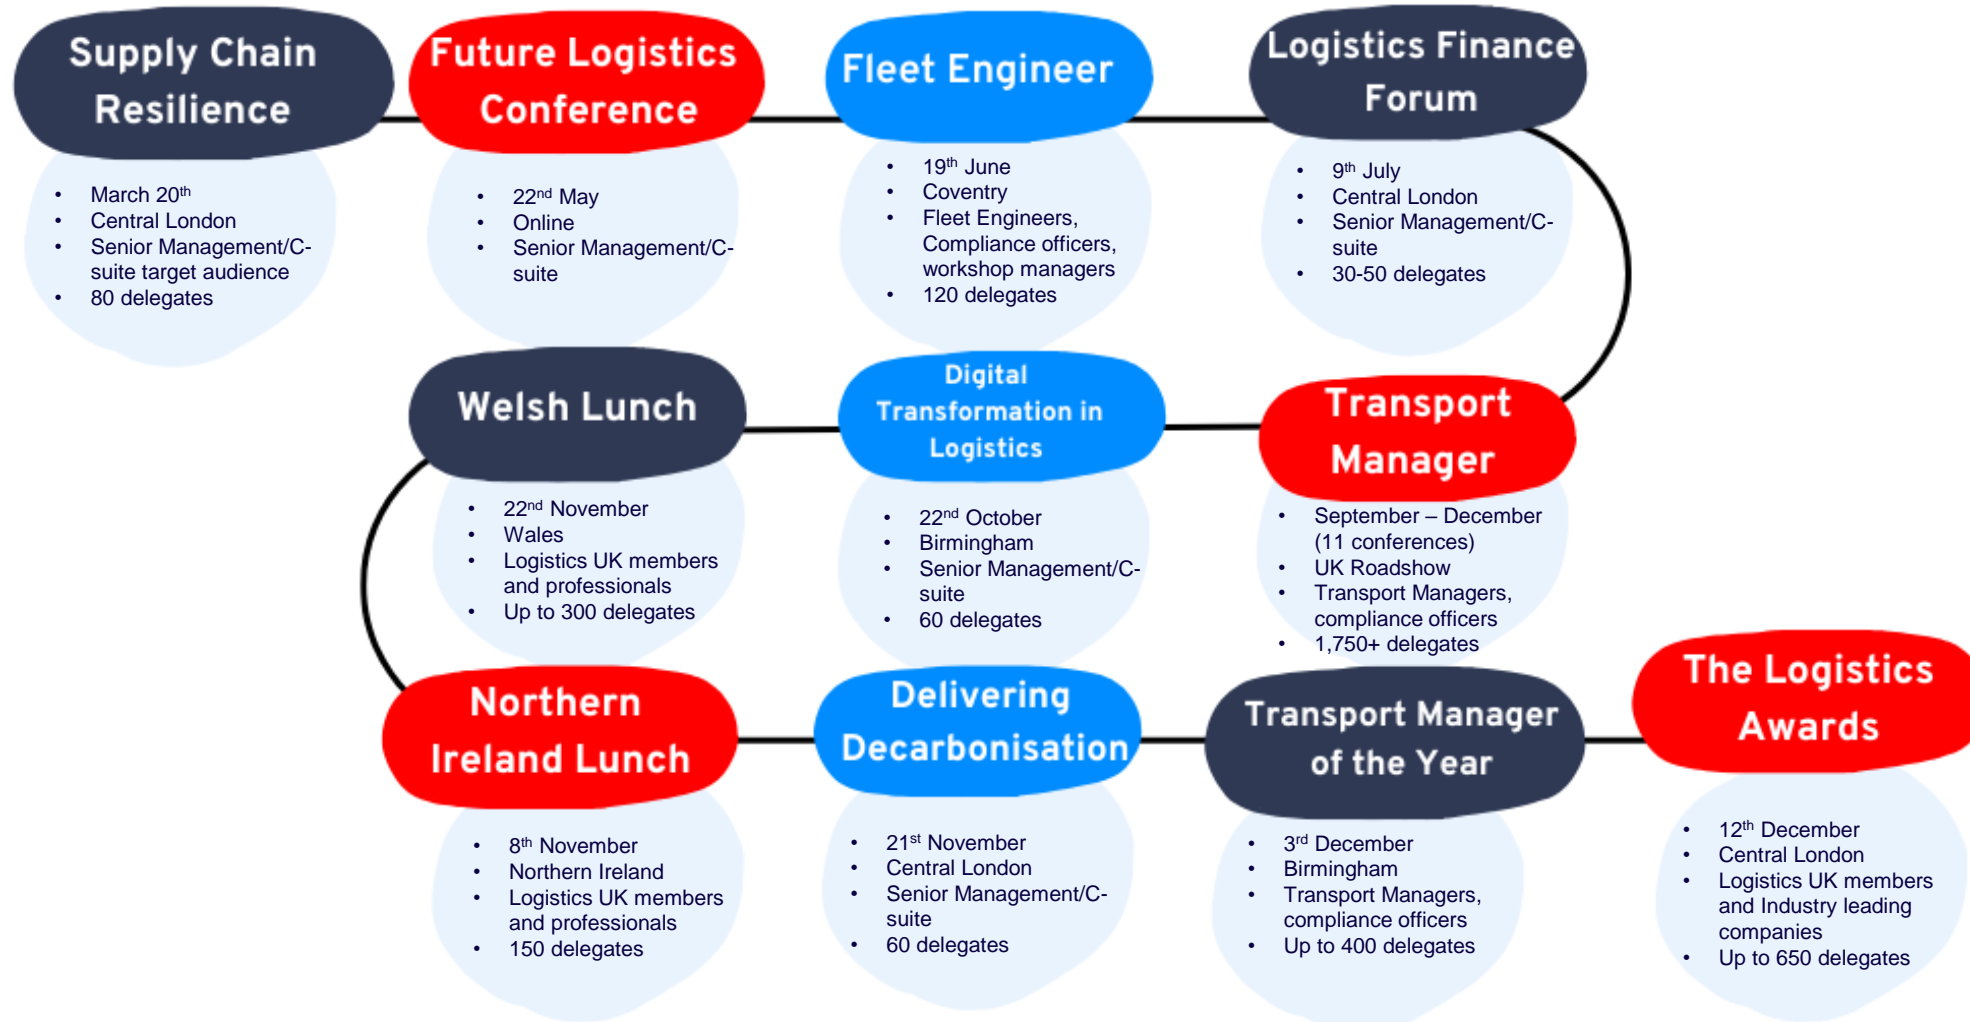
Supply Chain Resilience

- March 20$^{th}$
- Central London
- Senior Management/C-suite target audience
- 80 delegates

Future Logistics Conference

- 22$^{nd}$ May
- Online
- Senior Management/C-suite

Fleet Engineer

- 19$^{th}$ June
- Coventry
- Fleet Engineers, Compliance officers, workshop managers
- 120 delegates

Logistics Finance Forum

- 9$^{th}$ July
- Central London
- Senior Management/C-suite
- 30-50 delegates

Transport Manager

- September – December (11 conferences)
- UK Roadshow
- Transport Managers, compliance officers
- 1,750+ delegates

Digital Transformation in Logistics

- 22$^{nd}$ October
- Birmingham
- Senior Management/C-suite
- 60 delegates

Welsh Lunch

- 22$^{nd}$ November
- Wales
- Logistics UK members and professionals
- Up to 300 delegates

Northern Ireland Lunch

- 8$^{th}$ November
- Northern Ireland
- Logistics UK members and professionals
- 150 delegates

Delivering Decarbonisation

- 21$^{st}$ November
- Central London
- Senior Management/C-suite
- 60 delegates

Transport Manager of the Year

- 3$^{rd}$ December
- Birmingham
- Transport Managers, compliance officers
- Up to 400 delegates

The Logistics Awards

- 12$^{th}$ December
- Central London
- Logistics UK members and Industry leading companies
- Up to 650 delegates